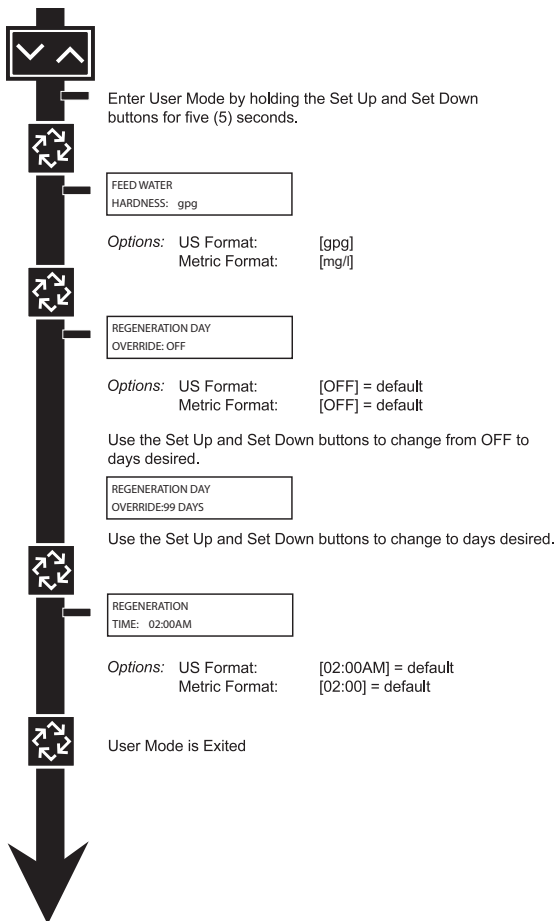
Enter User Mode by holding the Set Up and Set Down buttons for five (5) seconds.

FEED WATER
HARDNESS: gpg

Options: US Format: [gpg]
Metric Format: [mg/l]

REGENERATION DAY
OVERRIDE: OFF

Options: US Format: [OFF] = default
Metric Format: [OFF] = default

Use the Set Up and Set Down buttons to change from OFF to days desired.

REGENERATION DAY
OVERRIDE:99 DAYS

Use the Set Up and Set Down buttons to change to days desired.

REGENERATION
TIME: 02:00AM

Options: US Format: [02:00AM] = default
Metric Format: [02:00] = default

User Mode is Exited